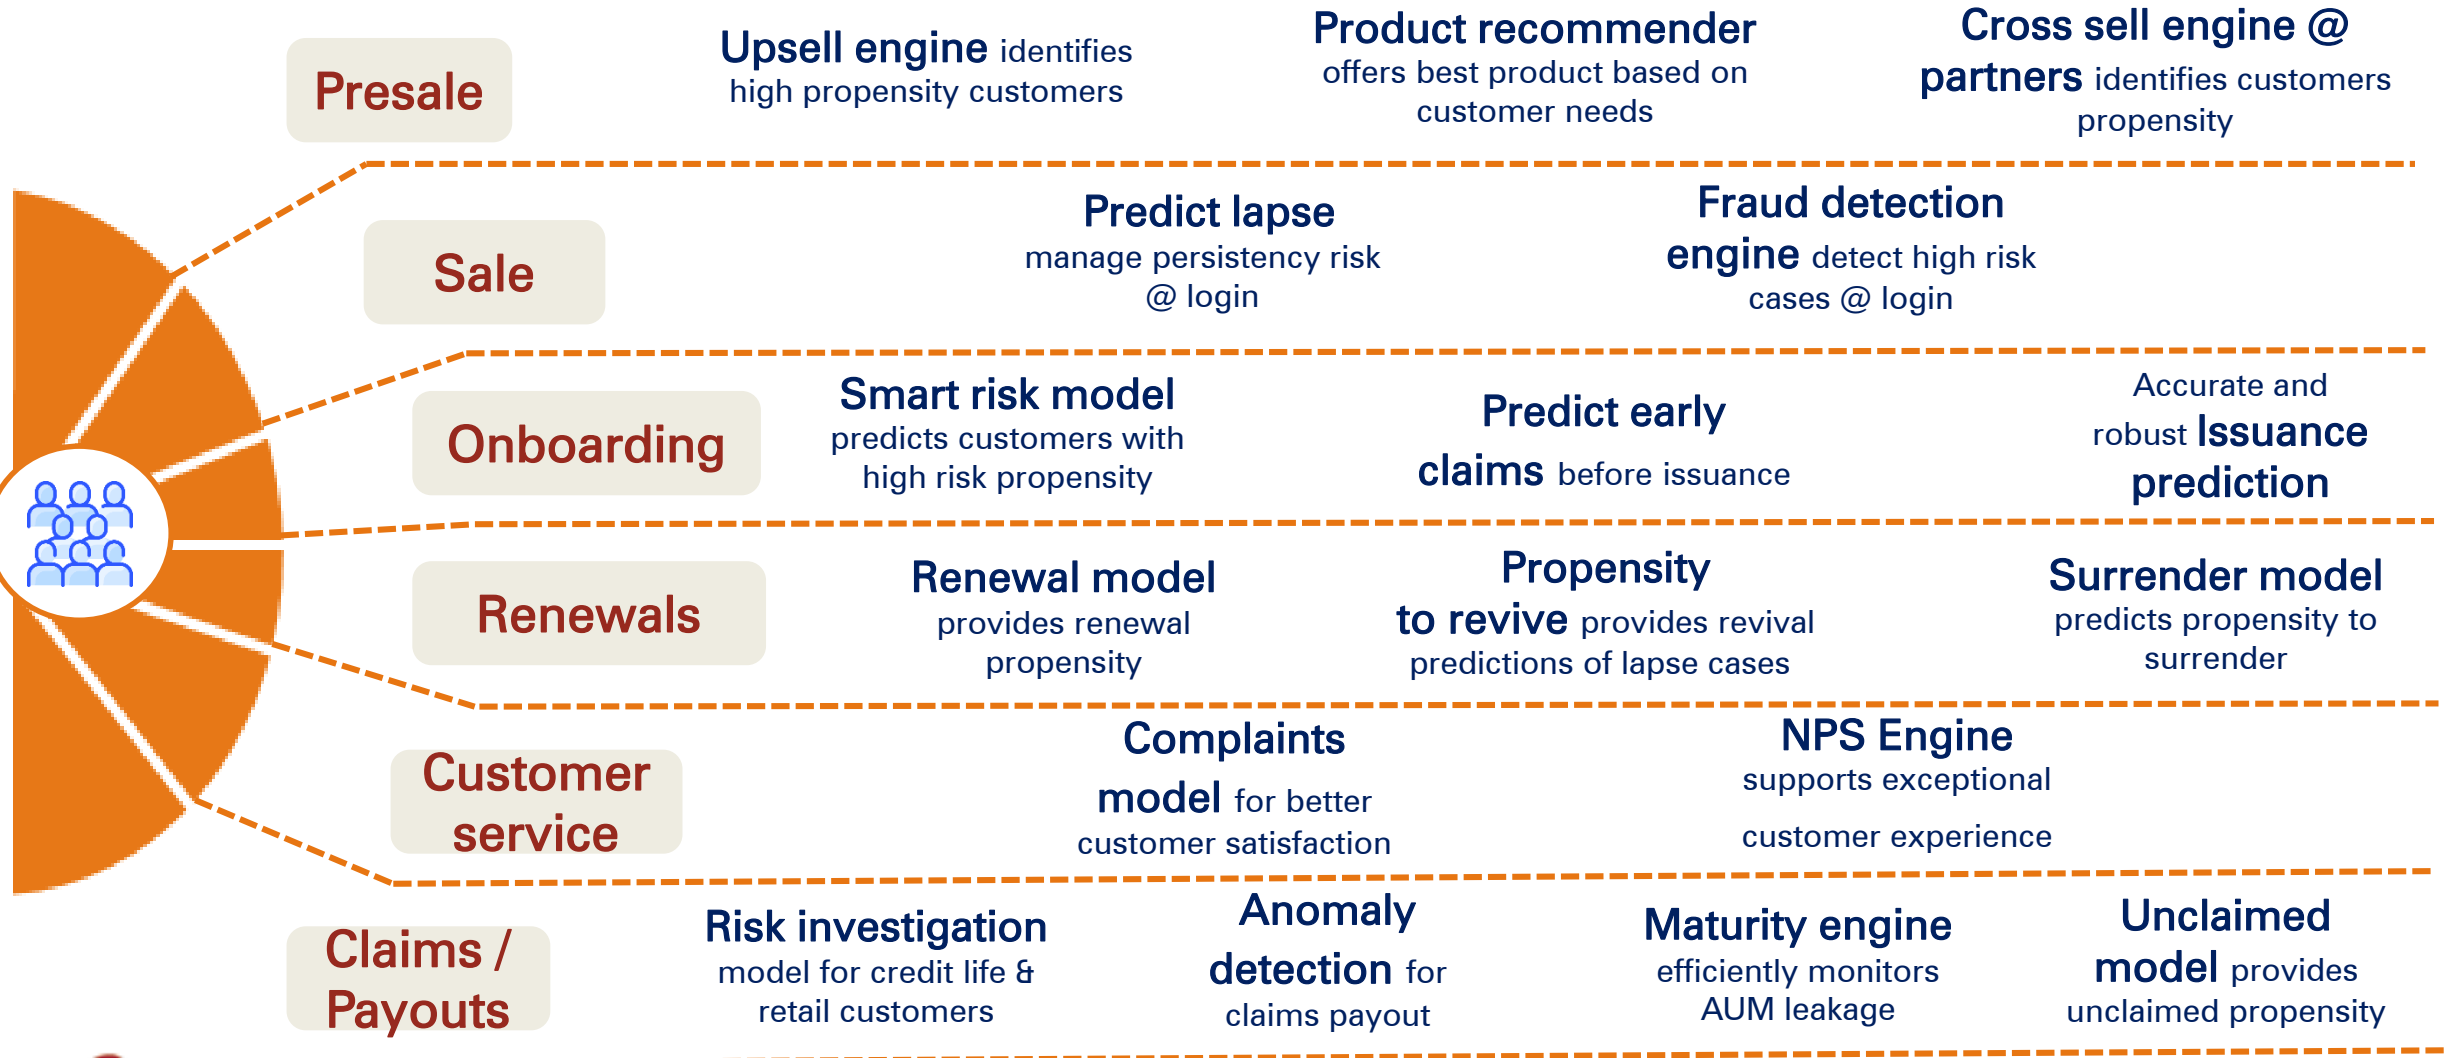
Presale

Upsell engine identifies high propensity customers

Product recommender offers best product based on customer needs

Cross sell engine @ partners identifies customers propensity

Sale

Predict lapse manage persistency risk @ login

Fraud detection engine detect high risk cases @ login

Onboarding

Smart risk model predicts customers with high risk propensity

Predict early claims before issuance

Accurate and robust Issuance prediction

Renewals

Renewal model provides renewal propensity

Propensity to revive provides revival predictions of lapse cases

Surrender model predicts propensity to surrender

Customer service

Complaints model for better customer satisfaction

NPS Engine supports exceptional customer experience

Claims / Payouts

Risk investigation model for credit life & retail customers

Anomaly detection for claims payout

Maturity engine efficiently monitors AUM leakage

Unclaimed model provides unclaimed propensity